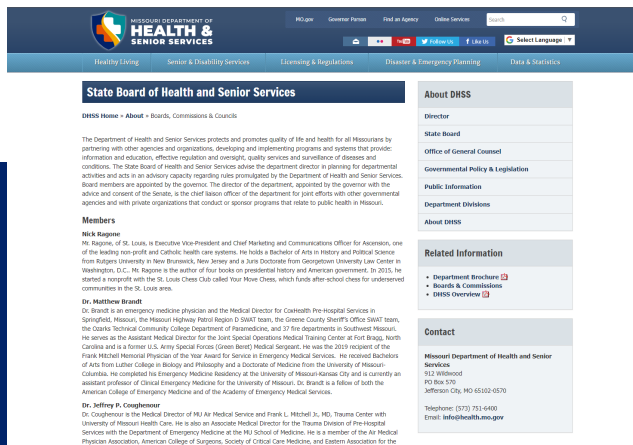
MISSOURI DEPARTMENT OF HEALTH & SENIOR SERVICES

MO.gov Governor Parson Find an Agency Online Services Search

You Tube Follow Us Like Us Select Language

Healthy Living Senior & Disability Services Licensing & Regulations Disaster & Emergency Planning Data & Statistics

State Board of Health and Senior Services

DHSS Home » About » Boards, Commissions & Councils

The Department of Health and Senior Services protects and promotes quality of life and health for all Missourians by partnering with other agencies and organizations, developing and implementing programs and systems that provide: information and education, effective regulation and oversight, quality services and surveillance of diseases and conditions. The State Board of Health and Senior Services advise the department director in planning for departmental activities and acts in an advisory capacity regarding rules promulgated by the Department of Health and Senior Services. Board members are appointed by the governor. The director of the department, appointed by the governor with the advice and consent of the Senate, is the chief liaison officer of the department for joint efforts with other governmental agencies and with private organizations that conduct or sponsor programs that relate to public health in Missouri.

Members

Nick Ragone
Mr. Ragone, of St. Louis, is Executive Vice-President and Chief Marketing and Communications Officer for Ascension, one of the leading non-profit and Catholic health care systems. He holds a Bachelor of Arts in History and Political Science from Rutgers University in New Brunswick, New Jersey and a Juris Doctorate from Georgetown University Law Center in Washington, D.C.. Mr. Ragone is the author of four books on presidential history and American government. In 2015, he started a nonprofit with the St. Louis Chess Club called Your Move Chess, which funds after-school chess for underserved communities in the St. Louis area.

Dr. Matthew Brandt
Dr. Brandt is an emergency medicine physician and the Medical Director for CoxHealth Pre-Hospital Services in Springfield, Missouri, the Missouri Highway Patrol Region D SWAT team, the Greene County Sheriff's Office SWAT team, the Ozarks Technical Community College Department of Paramedicine, and 37 fire departments in Southwest Missouri. He serves as the Assistant Medical Director for the Joint Special Operations Medical Training Center at Fort Bragg, North Carolina and is a former U.S. Army Special Forces (Green Beret) Medical Sergeant. He was the 2019 recipient of the Frank Mitchell Memorial Physician of the Year Award for Service in Emergency Medical Services. He received Bachelors of Arts from Luther College in Biology and Philosophy and a Doctorate of Medicine from the University of Missouri-Columbia. He completed his Emergency Medicine Residency at the University of Missouri-Kansas City and is currently an assistant professor of Clinical Emergency Medicine for the University of Missouri. Dr. Brandt is a fellow of both the American College of Emergency Medicine and of the Academy of Emergency Medical Services.

Dr. Jeffrey P. Coughenour
Dr. Coughenour is the Medical Director of MU Air Medical Service and Frank L. Mitchell Jr., MD, Trauma Center with University of Missouri Health Care. He is also an Associate Medical Director for the Trauma Division of Pre-Hospital Services with the Department of Emergency Medicine at the MU School of Medicine. He is a member of the Air Medical Physician Association, American College of Surgeons, Society of Critical Care Medicine, and Eastern Association for the

About DHSS
Director
State Board
Office of General Counsel
Governmental Policy & Legislation
Public Information
Department Divisions
About DHSS

Related Information
• Department Brochure
• Boards & Commissions
• DHSS Overview

Contact
Missouri Department of Health and Senior Services
912 Wildwood
PO Box 570
Jefferson City, MO 65102-0570

Telephone: (573) 751-6400
Email: info@health.mo.gov